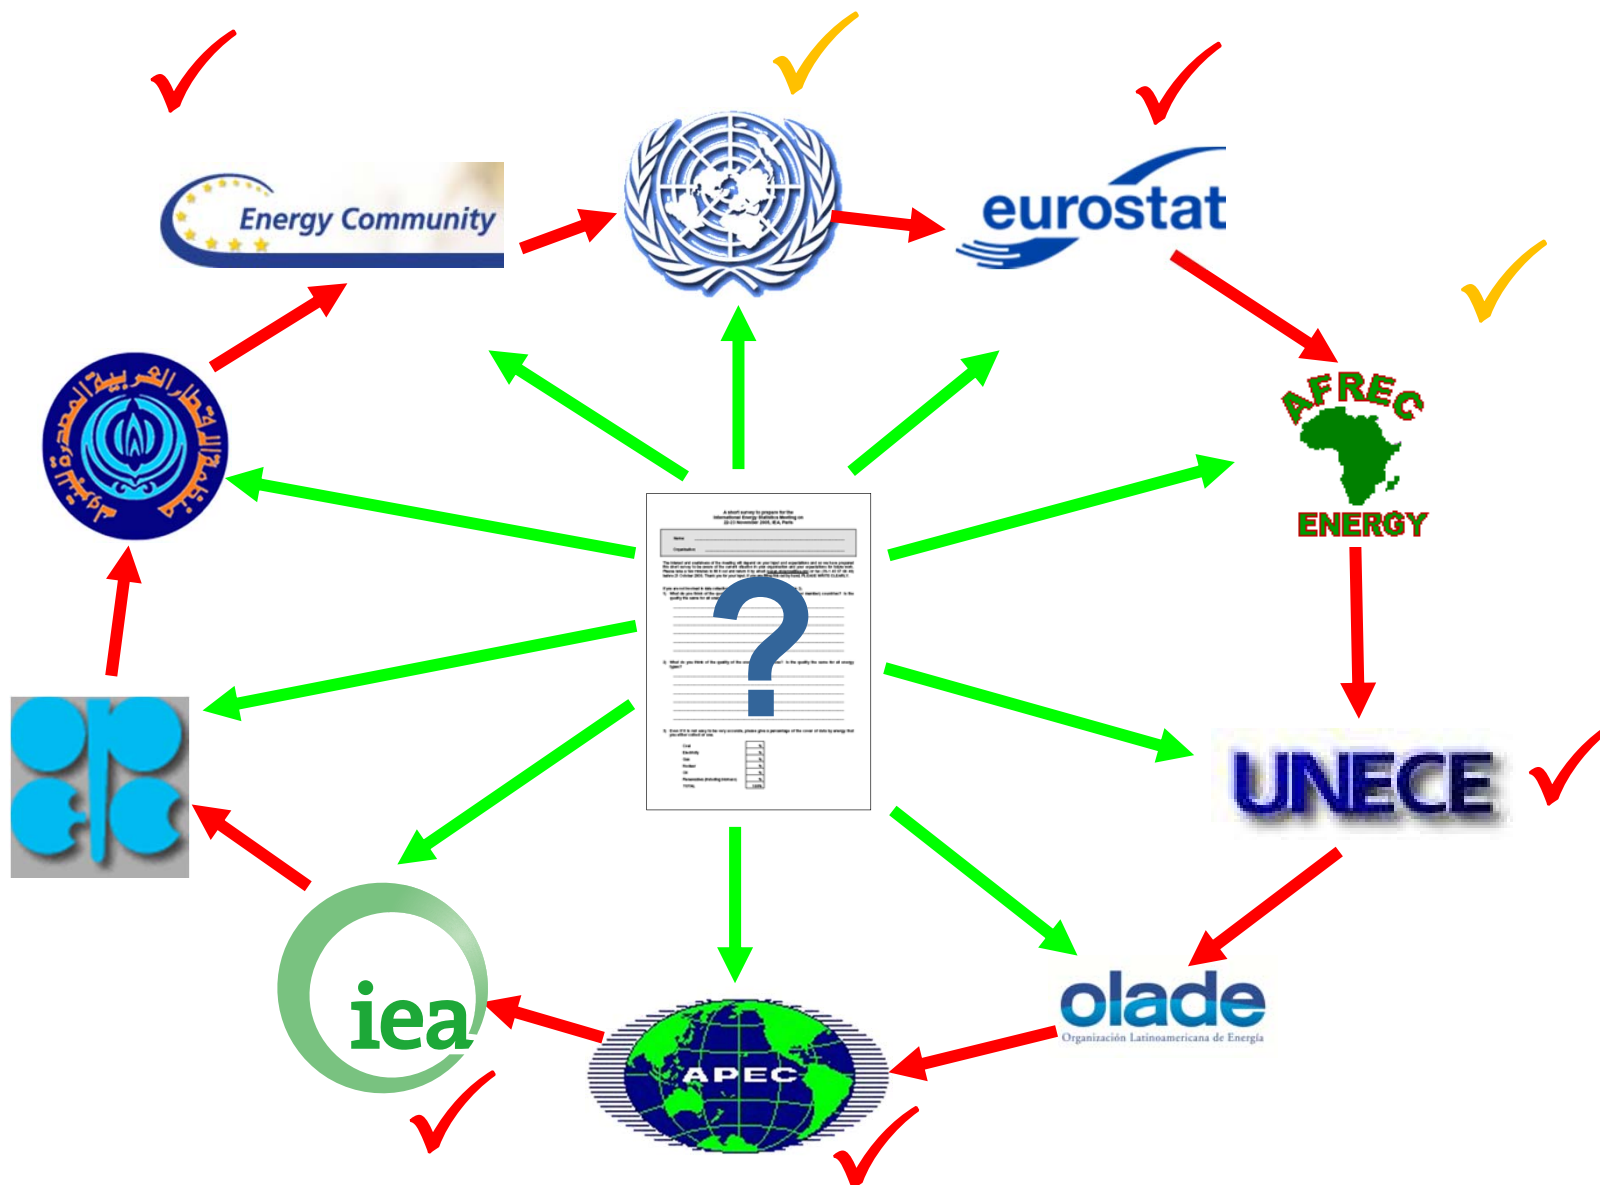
Energy Community

eurostat

AFREC
ENERGY

UNECE

olade
Organización Latinoamericana de Energía

APEC

iea

A short survey to prepare for the International Energy Statistics Meeting on 22-23 November 2005, IEA, Paris

?